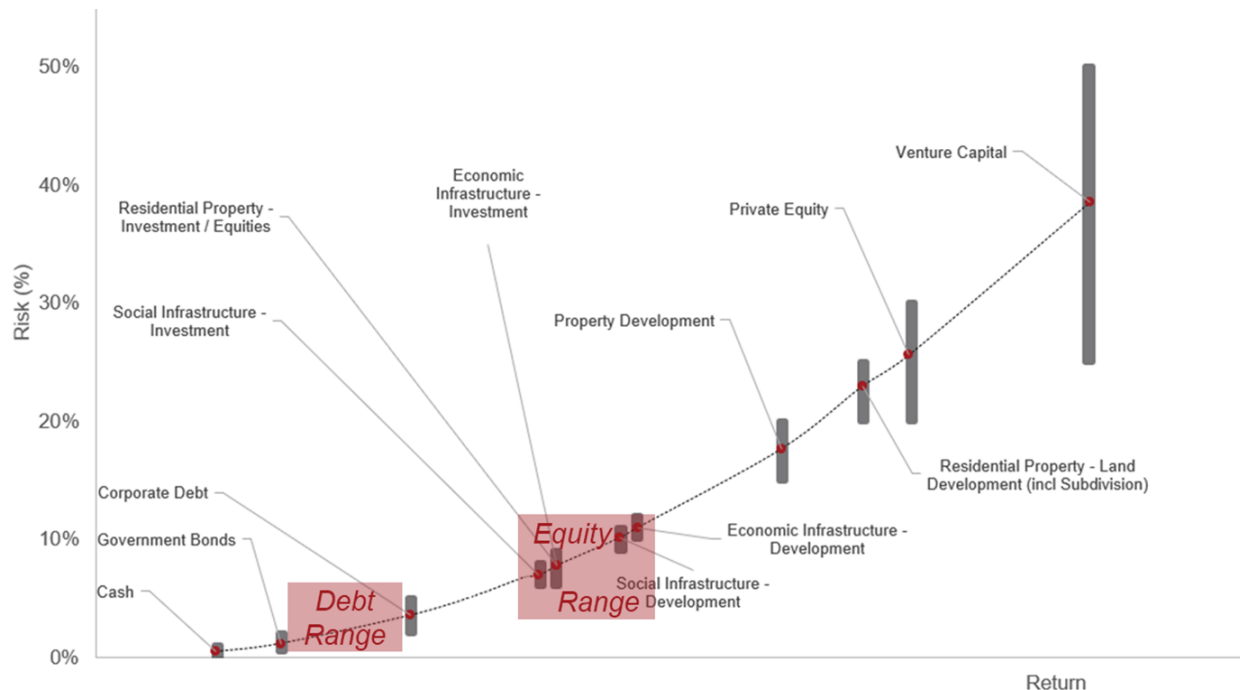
50%

40%

30%

20%

10%

0%

Risk (%)

Return

Venture Capital

Private Equity

Economic Infrastructure - Investment

Residential Property - Investment / Equities

Social Infrastructure - Investment

Property Development

Residential Property - Land Development (incl Subdivision)

Corporate Debt

Government Bonds

Cash

Debt Range

Equity Range

Economic Infrastructure - Development

Social Infrastructure - Development